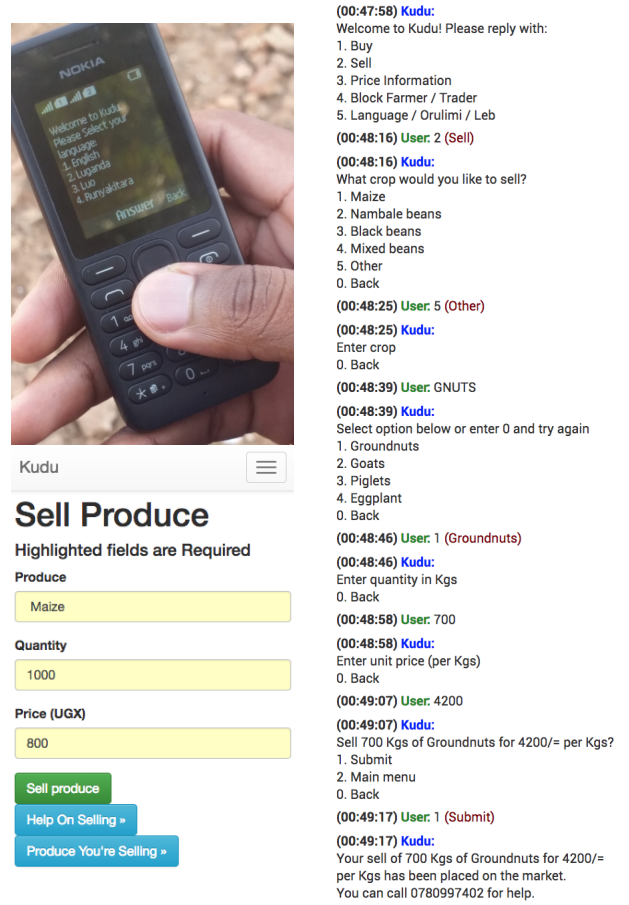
NOKIA

Welcome to Kudu
Please Select your language
1. English
2. Luganda
3. Luo
4. Runyakitara
Answer Back

1
4 ghi
7 pqrs
0

Kudu

Sell Produce

Highlighted fields are Required

Produce

Maize

Quantity

1000

Price (UGX)

800

Sell produce

Help On Selling »

Produce You're Selling »

(00:47:58) Kudu:
Welcome to Kudu! Please reply with:
1. Buy
2. Sell
3. Price Information
4. Block Farmer / Trader
5. Language / Orulimi / Leb

(00:48:16) User: 2 (Sell)

(00:48:16) Kudu:
What crop would you like to sell?
1. Maize
2. Nambale beans
3. Black beans
4. Mixed beans
5. Other
0. Back

(00:48:25) User: 5 (Other)

(00:48:25) Kudu:
Enter crop
0. Back

(00:48:39) User: GNUTS

(00:48:39) Kudu:
Select option below or enter 0 and try again
1. Groundnuts
2. Goats
3. Piglets
4. Eggplant
0. Back

(00:48:46) User: 1 (Groundnuts)

(00:48:46) Kudu:
Enter quantity in Kgs
0. Back

(00:48:58) User: 700

(00:48:58) Kudu:
Enter unit price (per Kgs)
0. Back

(00:49:07) User: 4200

(00:49:07) Kudu:
Sell 700 Kgs of Groundnuts for 4200/= per Kgs?
1. Submit
2. Main menu
0. Back

(00:49:17) User: 1 (Submit)

(00:49:17) Kudu:
Your sell of 700 Kgs of Groundnuts for 4200/= per Kgs has been placed on the market.
You can call 0780997402 for help.